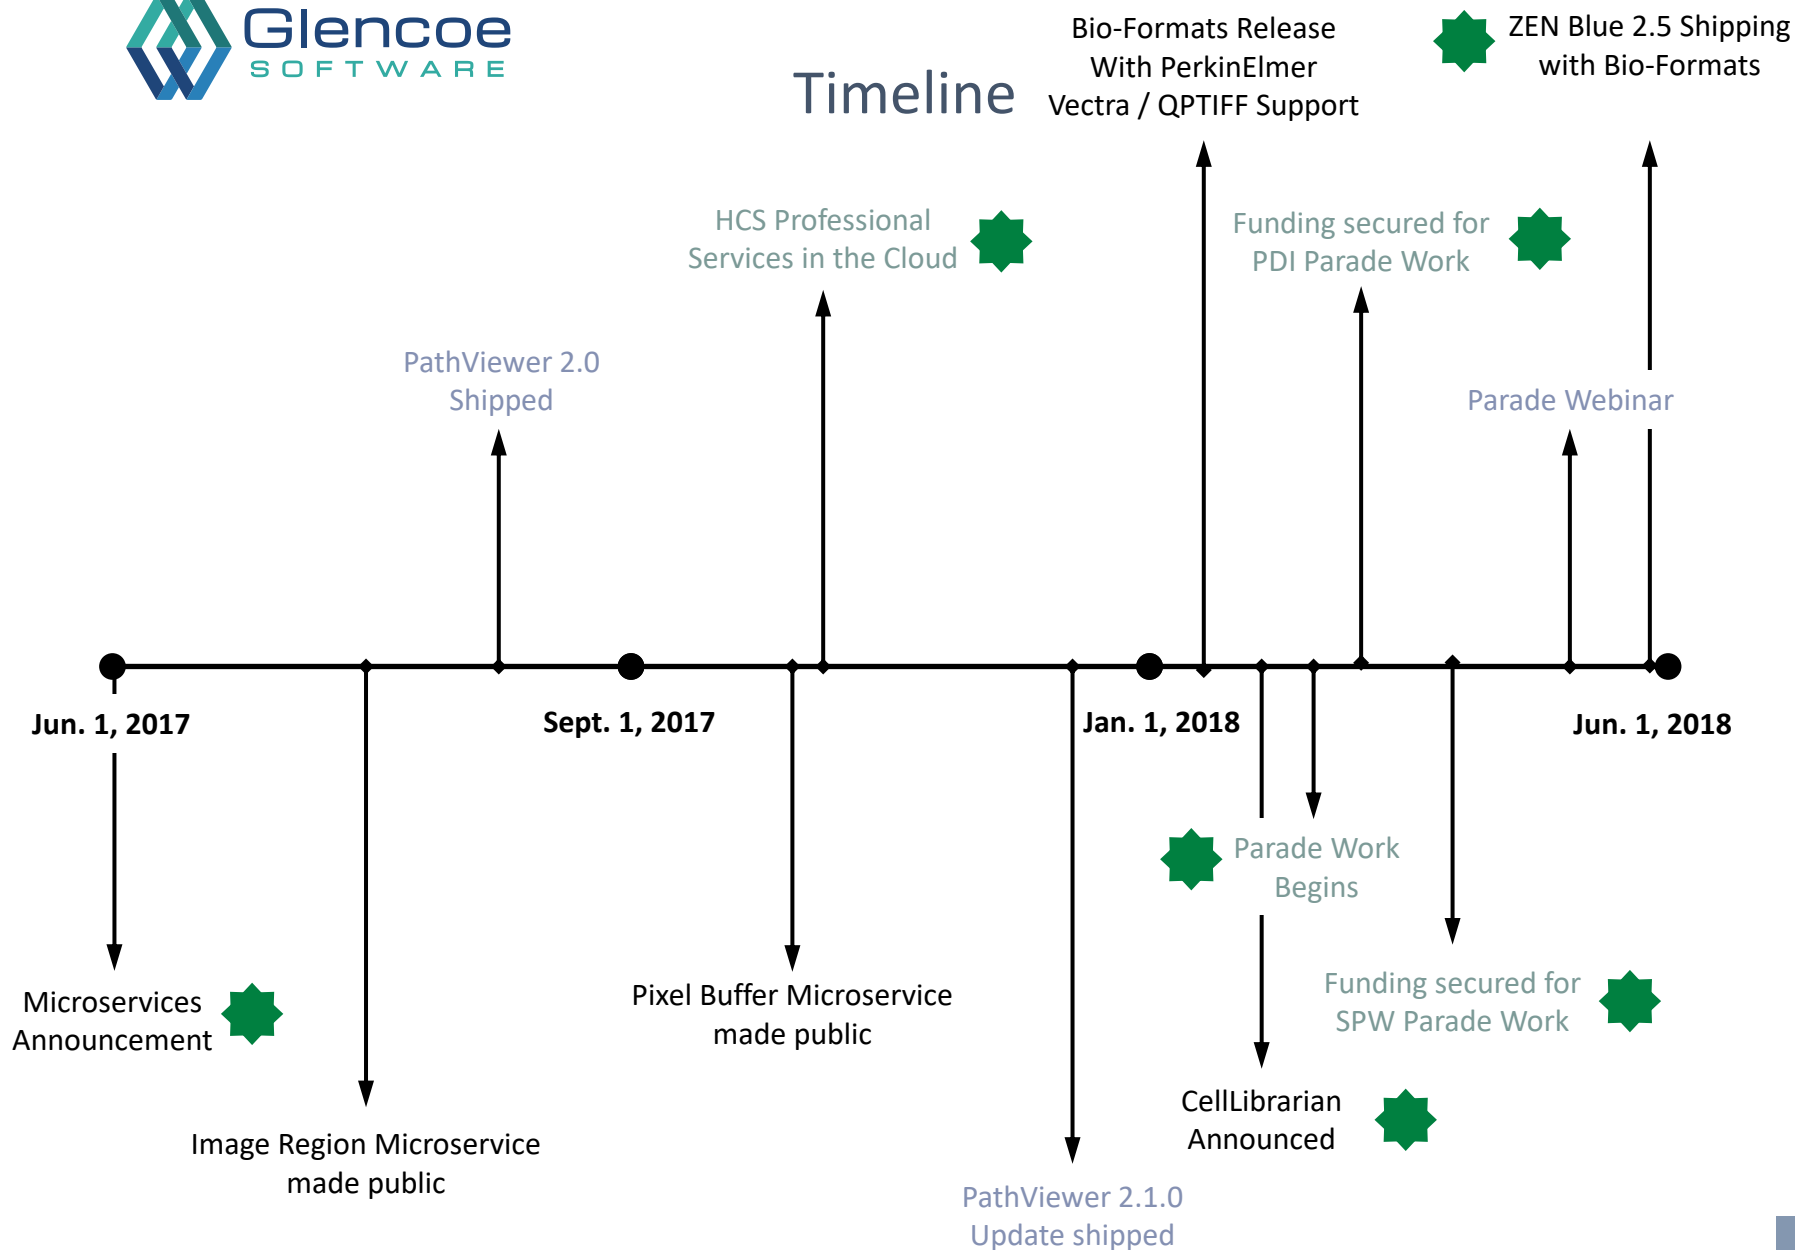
Glencoe
SOFTWARE

Timeline

Bio-Formats Release With PerkinElmer Vectra / QPTIFF Support

ZEN Blue 2.5 Shipping with Bio-Formats

HCS Professional Services in the Cloud

Funding secured for PDI Parade Work

PathViewer 2.0 Shipped

Parade Webinar

Jun. 1, 2017

Sept. 1, 2017

Jan. 1, 2018

Jun. 1, 2018

Parade Work Begins

Microservices Announcement

Pixel Buffer Microservice made public

Funding secured for SPW Parade Work

Image Region Microservice made public

CellLibrarian Announced

PathViewer 2.1.0 Update shipped